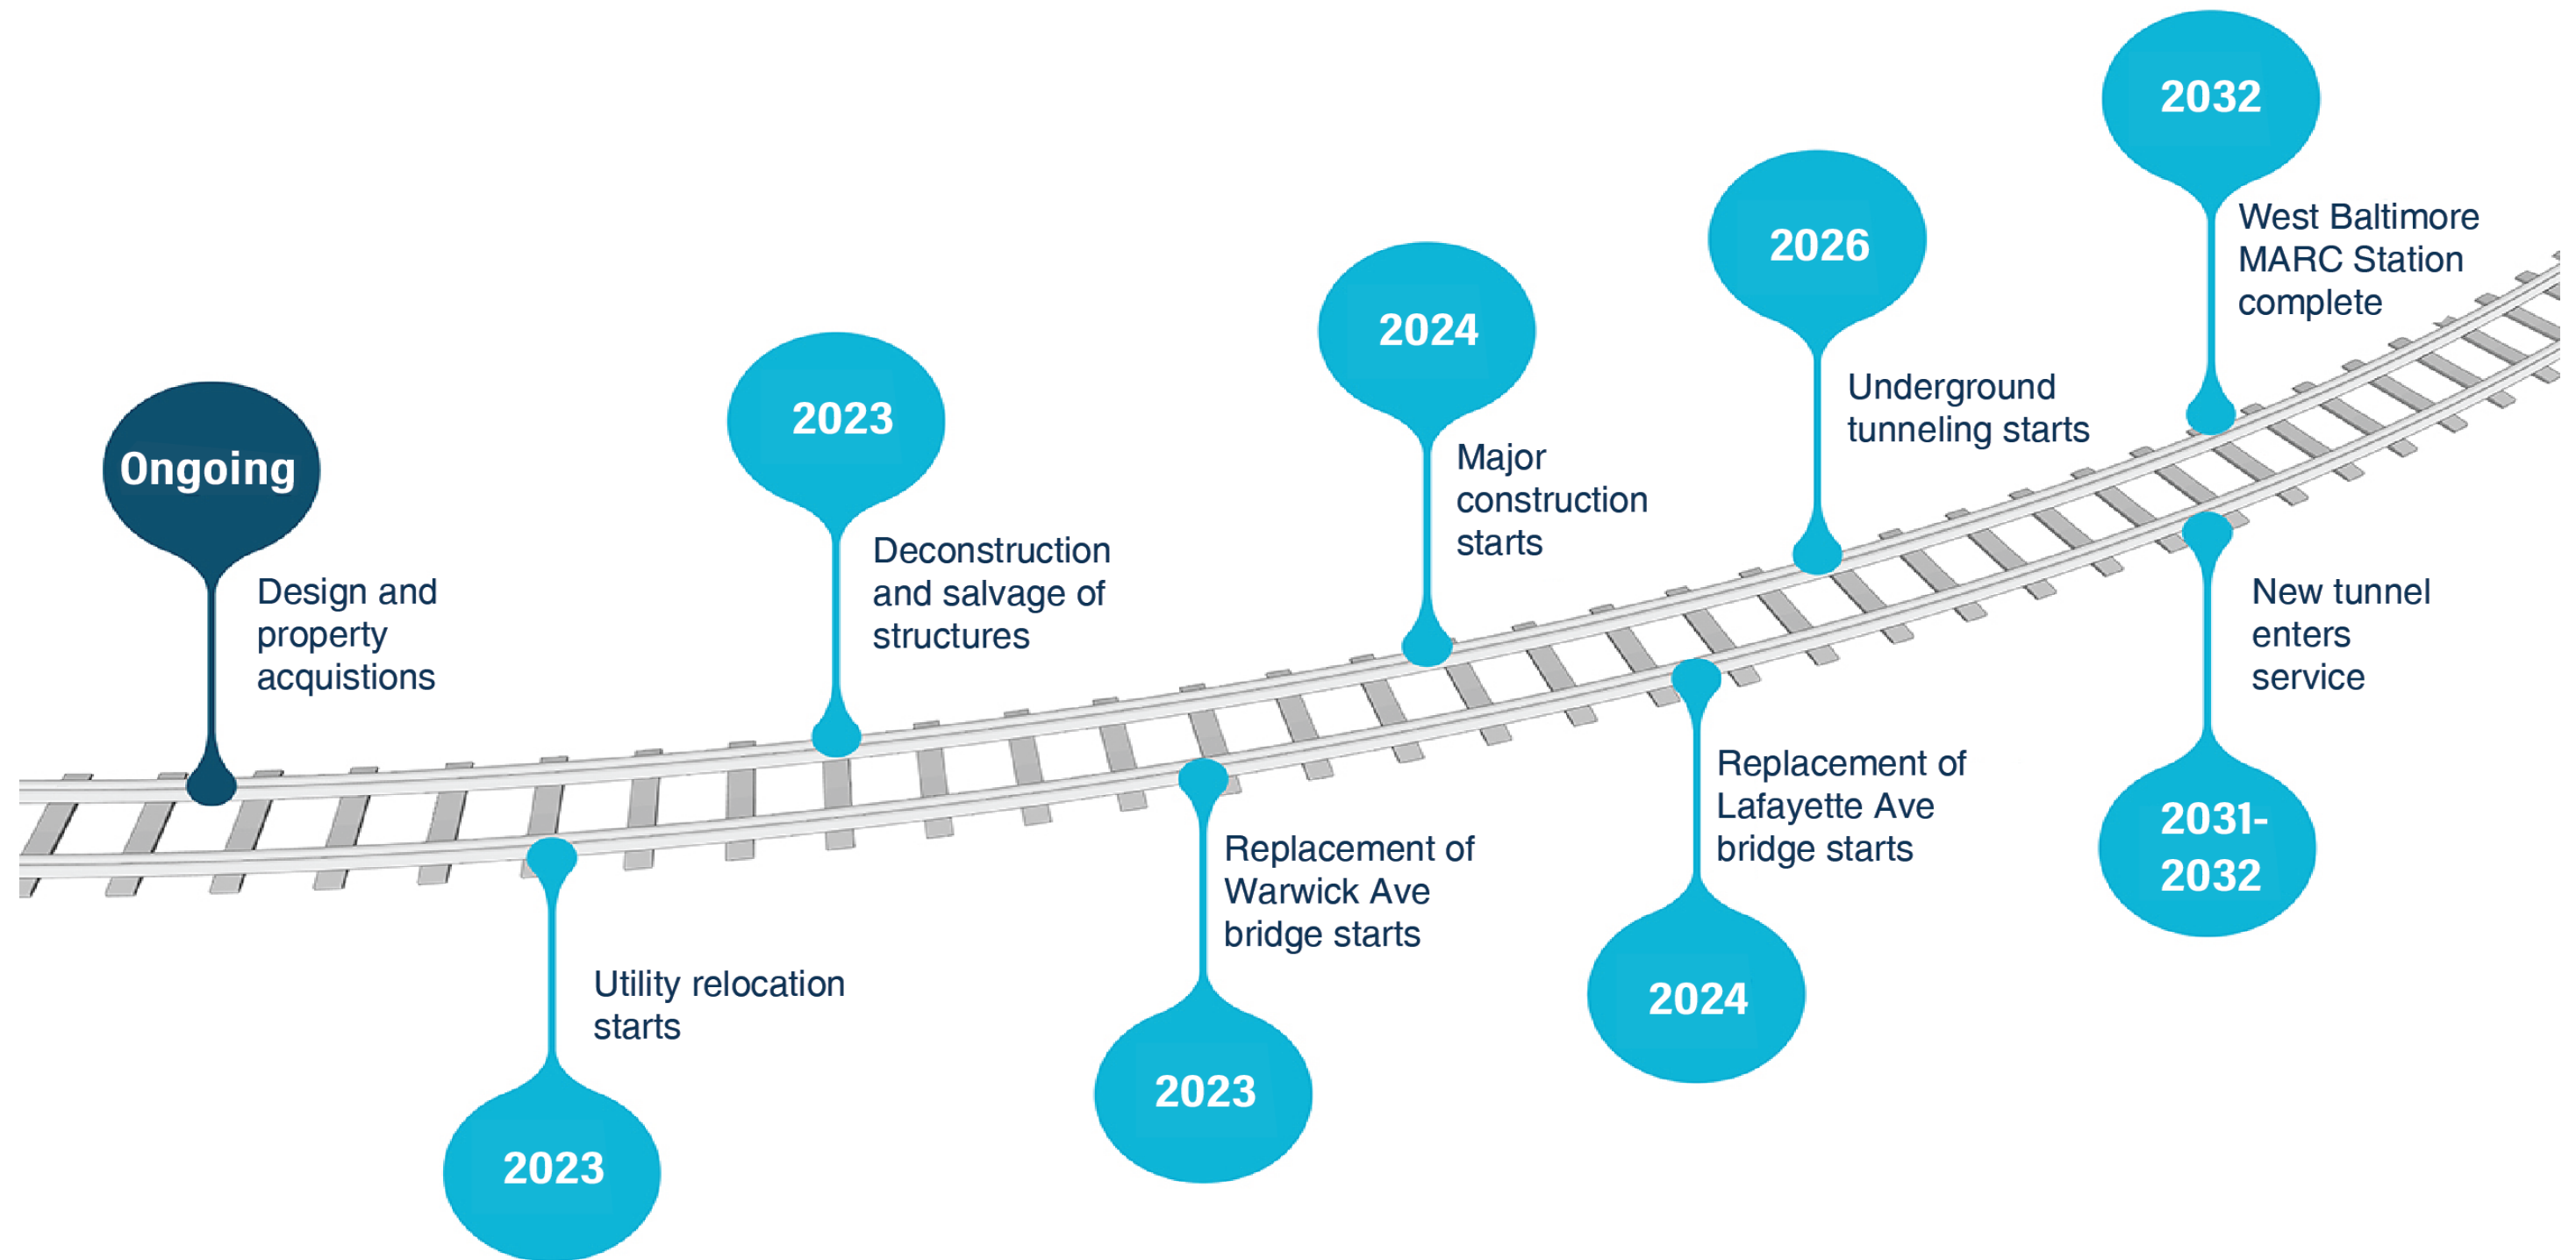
Ongoing
Design and property acquistions

2023
Utility relocation starts

2023
Deconstruction and salvage of structures

2023
Replacement of Warwick Ave bridge starts

2024
Major construction starts

2024
Replacement of Lafayette Ave bridge starts

2026
Underground tunneling starts

2031-2032
New tunnel enters service

2032
West Baltimore MARC Station complete